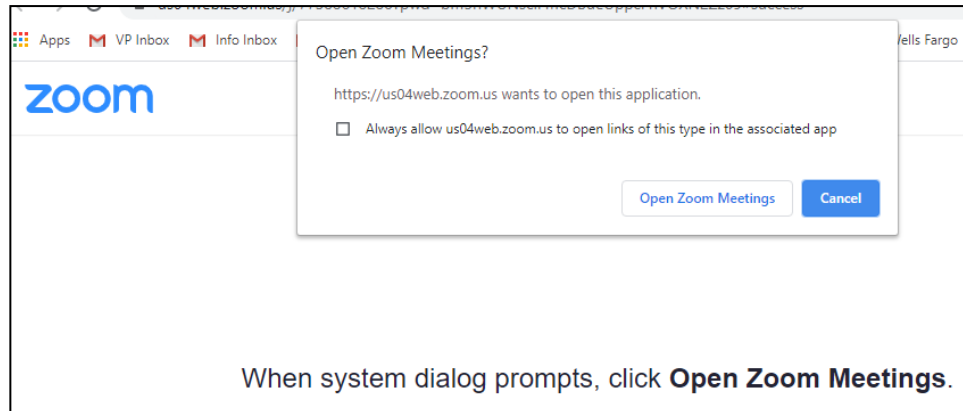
Apps VP Inbox Info Inbox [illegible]ells Fargo

zoom

Open Zoom Meetings?

https://us04web.zoom.us wants to open this application.

Always allow us04web.zoom.us to open links of this type in the associated app

Open Zoom Meetings Cancel

When system dialog prompts, click **Open Zoom Meetings**.